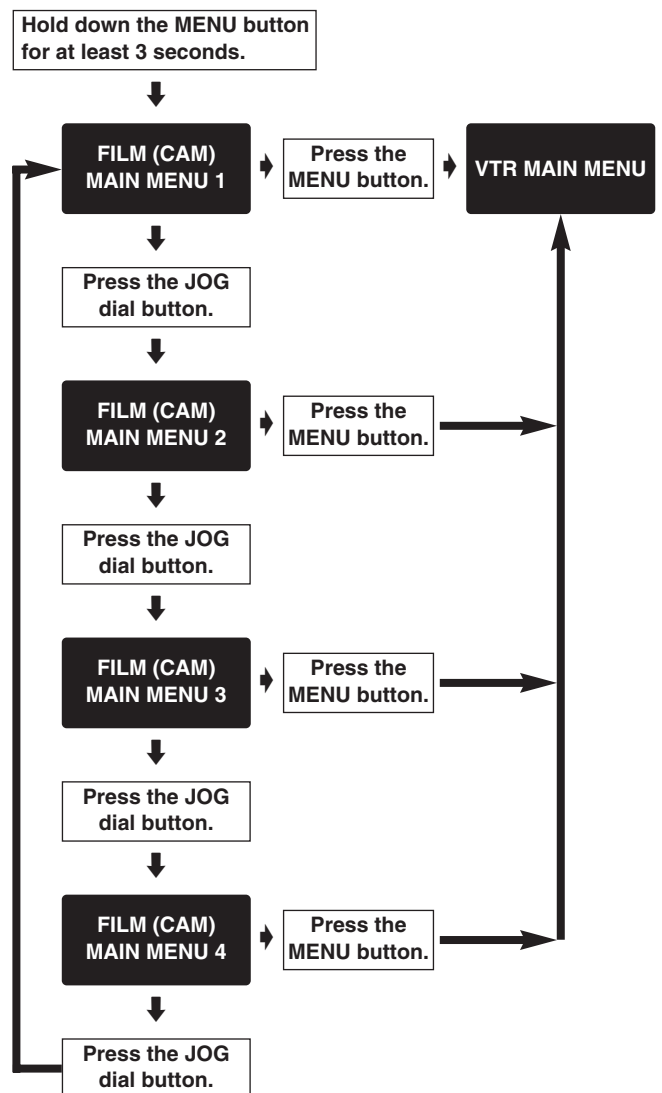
Hold down the MENU button for at least 3 seconds.

FILM (CAM) MAIN MENU 1

Press the MENU button.

VTR MAIN MENU

Press the JOG dial button.

FILM (CAM) MAIN MENU 2

Press the MENU button.

Press the JOG dial button.

FILM (CAM) MAIN MENU 3

Press the MENU button.

Press the JOG dial button.

FILM (CAM) MAIN MENU 4

Press the MENU button.

Press the JOG dial button.